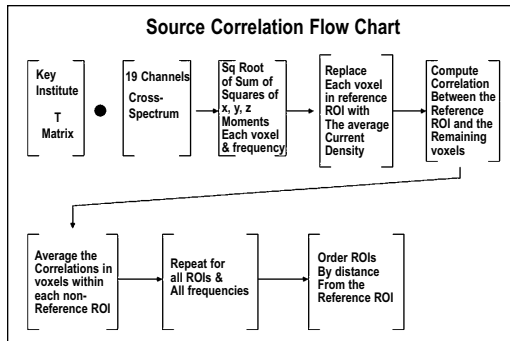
Source Correlation Flow Chart

Key Institute T Matrix

●

19 Channels Cross-Spectrum

Sq Root of Sum of Squares of x, y, z Moments Each voxel & frequency

Replace Each voxel in reference ROI with The average Current Density

Compute Correlation Between the Reference ROI and the Remaining voxels

Average the Correlations in voxels within each non-Reference ROI

Repeat for all ROIs & All frequencies

Order ROIs By distance From the Reference ROI